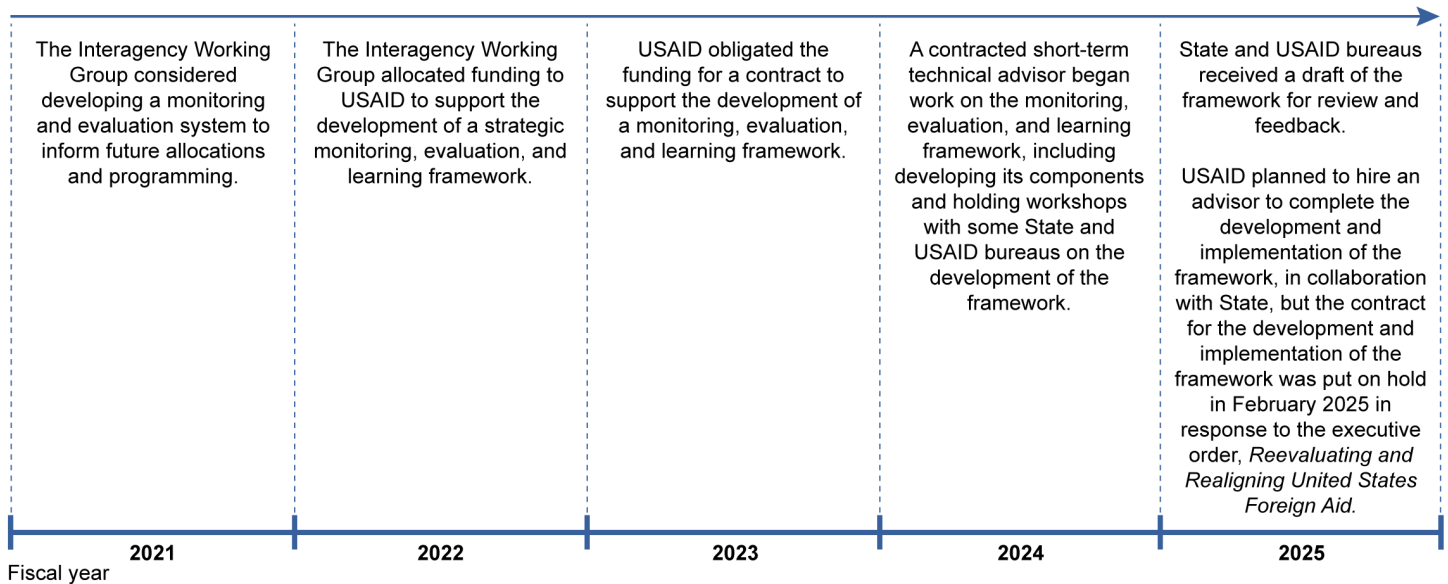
The Interagency Working Group considered developing a monitoring and evaluation system to inform future allocations and programming.

The Interagency Working Group allocated funding to USAID to support the development of a strategic monitoring, evaluation, and learning framework.

USAID obligated the funding for a contract to support the development of a monitoring, evaluation, and learning framework.

A contracted short-term technical advisor began work on the monitoring, evaluation, and learning framework, including developing its components and holding workshops with some State and USAID bureaus on the development of the framework.

State and USAID bureaus received a draft of the framework for review and feedback.

USAID planned to hire an advisor to complete the development and implementation of the framework, in collaboration with State, but the contract for the development and implementation of the framework was put on hold in February 2025 in response to the executive order, *Reevaluating and Realigning United States Foreign Aid.*

2021

2022

2023

2024

2025

Fiscal year